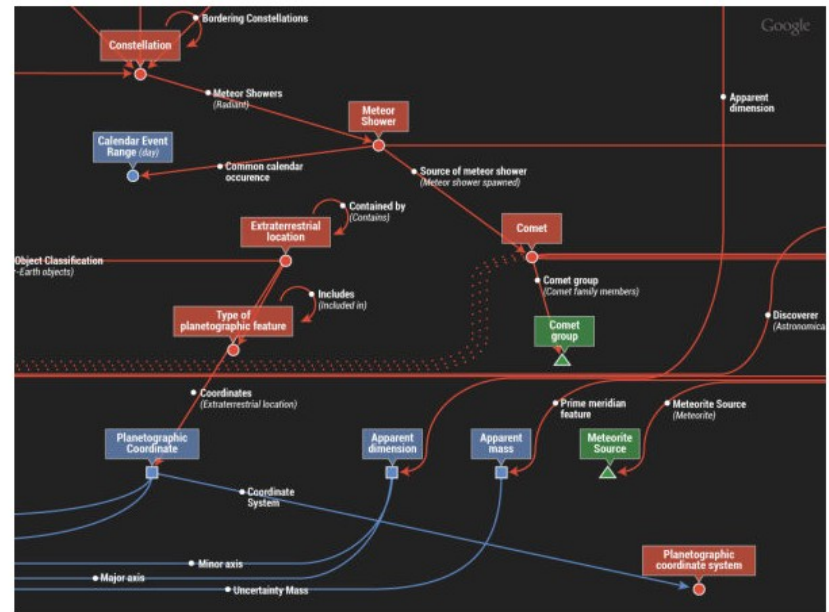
Google

Bordering Constellations

Constellation

Meteor Showers
(Radiant)

Meteor Shower

Apparent dimension

Calendar Event Range (day)

Common calendar occurence

Source of meteor shower
(Meteor shower spawned)

Contained by
(Contains)

Extraterrestrial location

Comet

Object Classification
-Earth objects)

Comet group
(Comet family members)

Includes
(Included in)

Type of planetographic feature

Comet group

Discoverer
(Astronomica

Coordinates
(Extraterrestrial location)

Prime meridian feature

Meteorite Source
(Meteorite)

Planetographic Coordinate

Apparent dimension

Apparent mass

Meteorite Source

Coordinate System

Minor axis

Major axis

Uncertainty Mass

Planetographic coordinate system